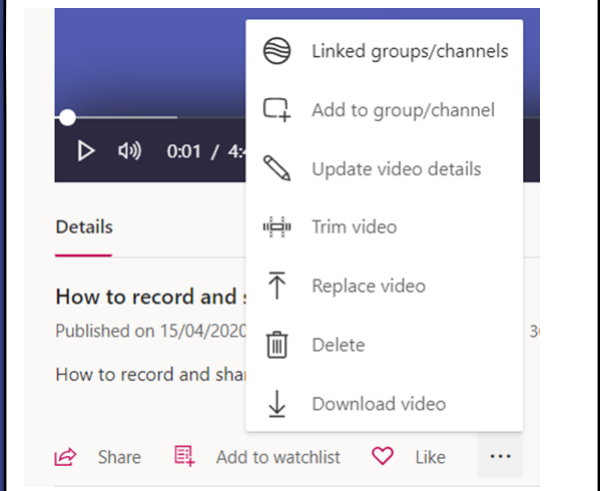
0:01 / 4:

Linked groups/channels

Add to group/channel

Update video details

Trim video

Replace video

Delete

Download video

Details

How to record and s

Published on 15/04/2020

3

How to record and shar

Share

Add to watchlist

Like

...